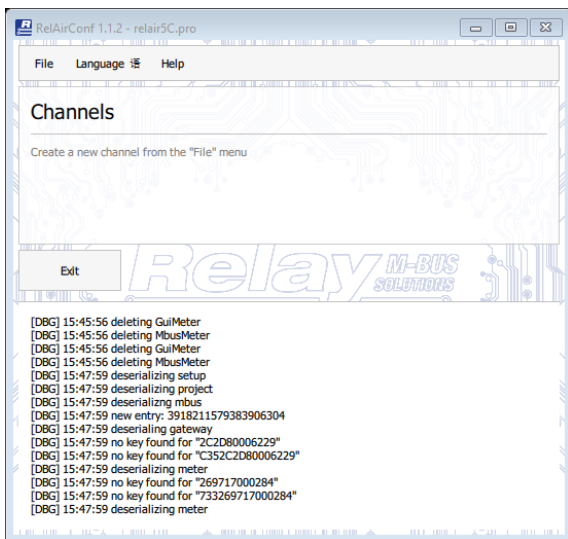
RelAirConf 1.1.2 - relair5C.pro

File Language Help

Channels

Create a new channel from the "File" menu

Exit

Relay M-BUS SOLUTIONS

[DBG] 15:45:56 deleting GuiMeter
[DBG] 15:45:56 deleting MbusMeter
[DBG] 15:45:56 deleting GuiMeter
[DBG] 15:45:56 deleting MbusMeter
[DBG] 15:47:59 deserializing setup
[DBG] 15:47:59 deserializing project
[DBG] 15:47:59 deserializng mbus
[DBG] 15:47:59 new entry: 3918211579383906304
[DBG] 15:47:59 deserializing gateway
[DBG] 15:47:59 no key found for "2C2D80006229"
[DBG] 15:47:59 no key found for "C352C2D80006229"
[DBG] 15:47:59 deserializing meter
[DBG] 15:47:59 no key found for "269717000284"
[DBG] 15:47:59 no key found for "733269717000284"
[DBG] 15:47:59 deserializing meter